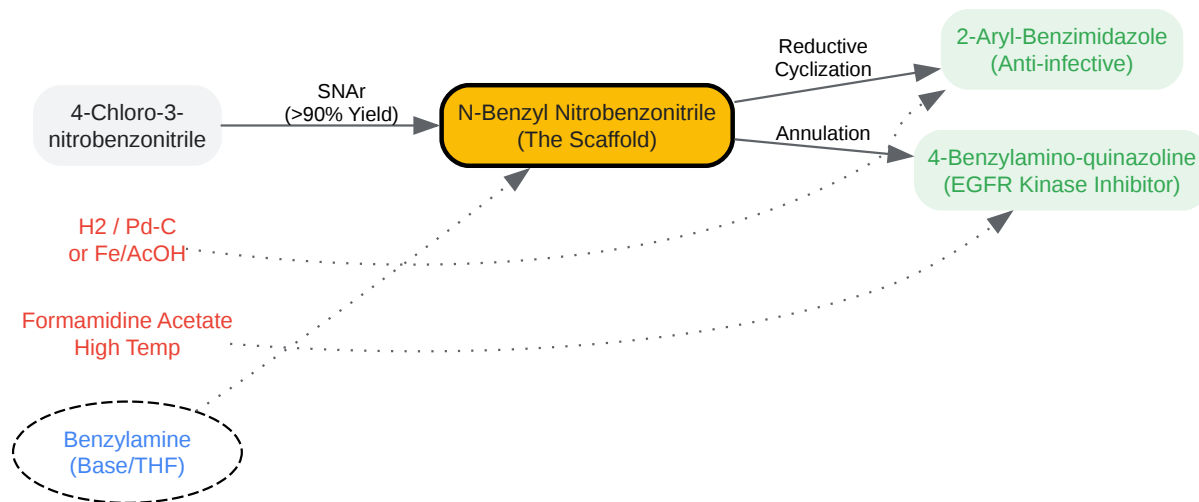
4-Chloro-3-nitrobenzonitrile

SNAr
(>90% Yield)

N-Benzyl Nitrobenzonitrile
(The Scaffold)

Reductive
Cyclization

Annulation

2-Aryl-Benzimidazole
(Anti-infective)

4-Benzylamino-quinazoline
(EGFR Kinase Inhibitor)

H2 / Pd-C
or Fe/AcOH

Formamidine Acetate
High Temp

Benzylamine
(Base/THF)